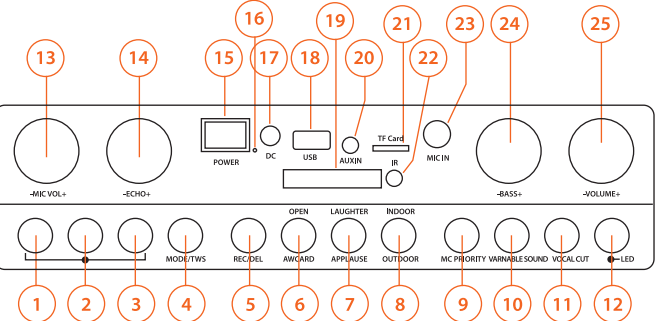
16
19
21
23
24
25
13
14
15
17
18
20
22

-MIC VOL+
-ECHO+
POWER
DC
USB
AUXIN
TF Card
IR
MIC IN
-BASS+
-VOLUME+

OPEN
LAUGHTER
INDOOR
MODE/TWS
REC/DEL
AWCARD
APPLAUSE
OUTDOOR
MC PRIORITY
VARIABLE SOUND
VOCAL CUT
LED

1
2
3
4
5
6
7
8
9
10
11
12